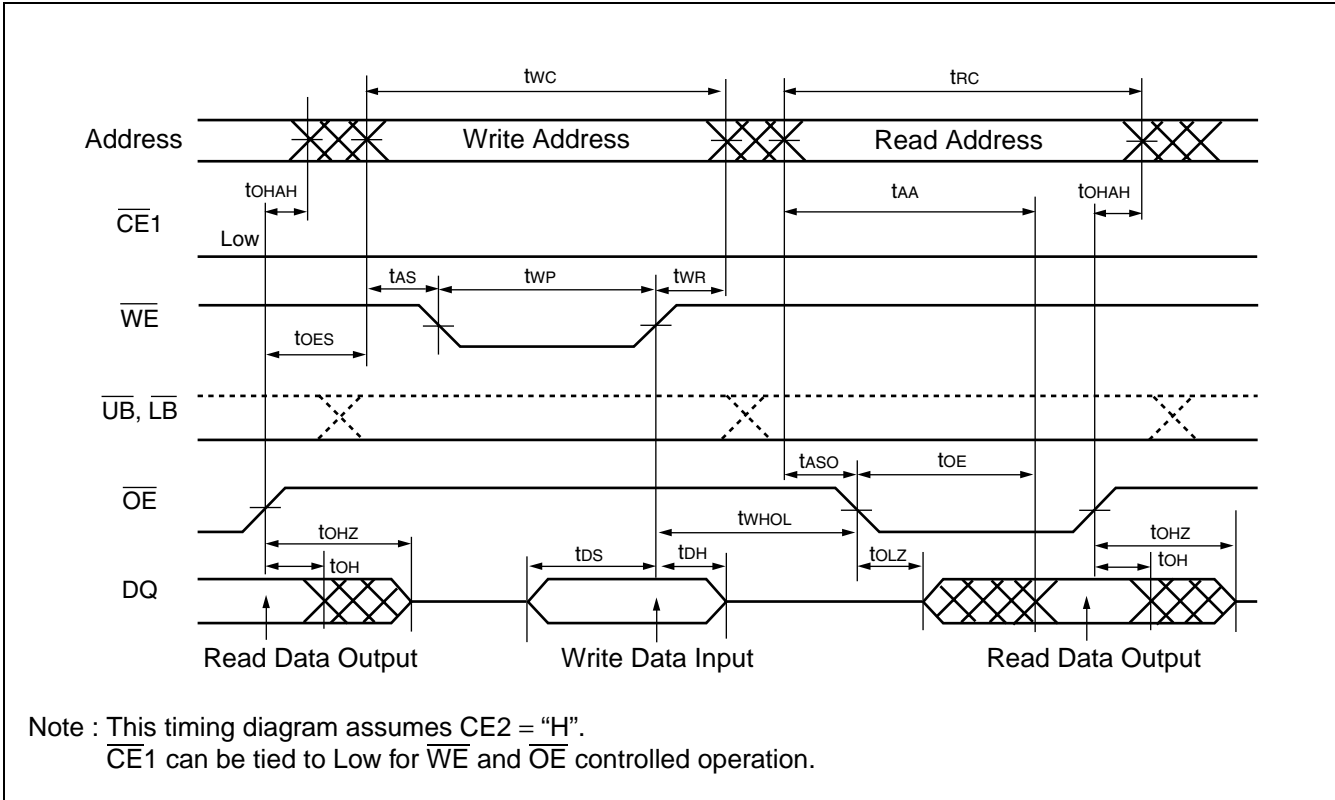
$t_{WC}$

$t_{RC}$

Address

Write Address

Read Address

$t_{OHAH}$

$t_{AA}$

$t_{OHAH}$

$\overline{CE}1$

Low

$t_{AS}$

$t_{WP}$

$t_{WR}$

$\overline{WE}$

$t_{OES}$

$\overline{UB}$, $\overline{LB}$

$t_{ASO}$

$t_{OE}$

$\overline{OE}$

$t_{WHOL}$

$t_{OHZ}$

$t_{OH}$

$t_{DS}$

$t_{DH}$

$t_{OLZ}$

$t_{OHZ}$

$t_{OH}$

DQ

Read Data Output

Write Data Input

Read Data Output

Note : This timing diagram assumes CE2 = "H".
$\overline{CE}1$ can be tied to Low for $\overline{WE}$ and $\overline{OE}$ controlled operation.